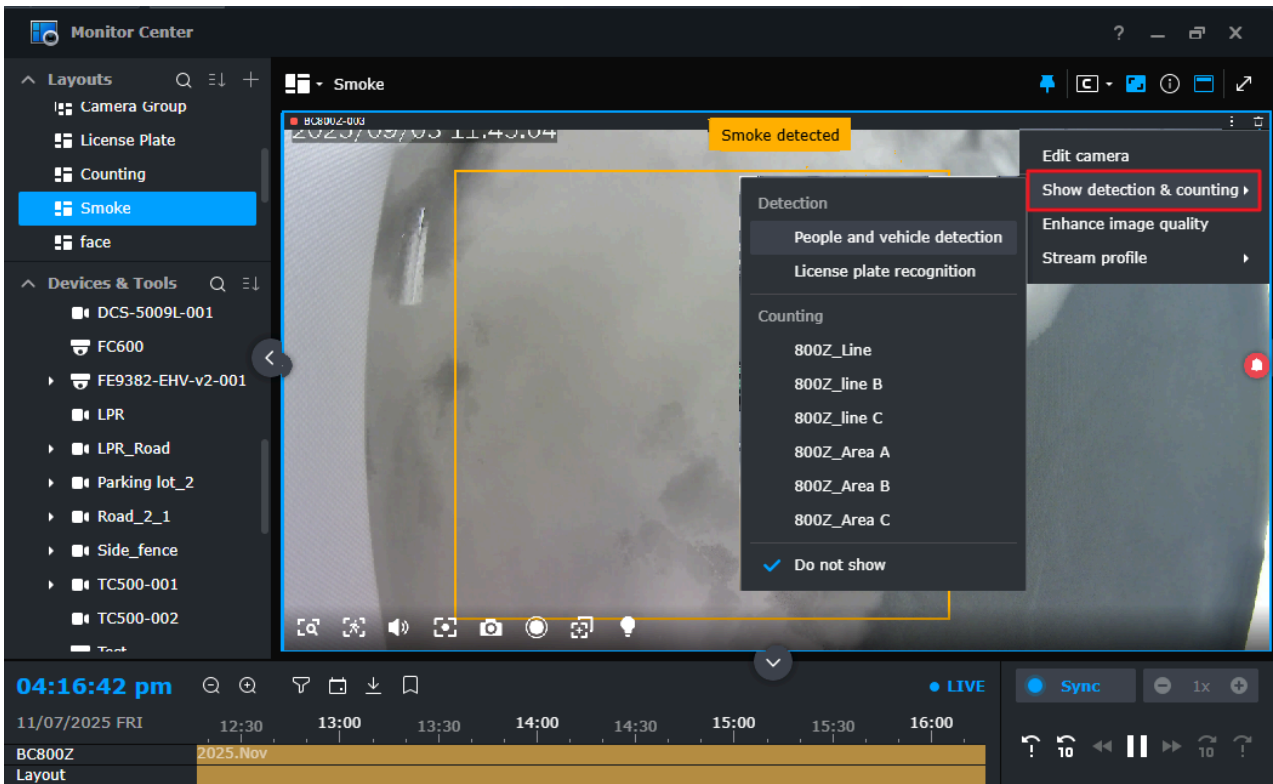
Monitor Center
? — ✕

Layouts
Camera Group
License Plate
Counting
Smoke
face

Devices & Tools
DCS-5009L-001
FC600
FE9382-EHV-v2-001
LPR
LPR_Road
Parking lot_2
Road_2_1
Side_fence
TC500-001
TC500-002
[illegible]

Smoke

BC800Z-003
2025/09/03 11:45:04 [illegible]

Smoke detected

Edit camera
Show detection & counting
Enhance image quality
Stream profile

Detection
People and vehicle detection
License plate recognition
Counting
800Z_Line
800Z_line B
800Z_line C
800Z_Area A
800Z_Area B
800Z_Area C
Do not show

04:16:42 pm
11/07/2025 FRI
LIVE
Sync
1x
12:30
13:00
13:30
14:00
14:30
15:00
15:30
16:00
BC800Z
2025.Nov
Layout
10
10